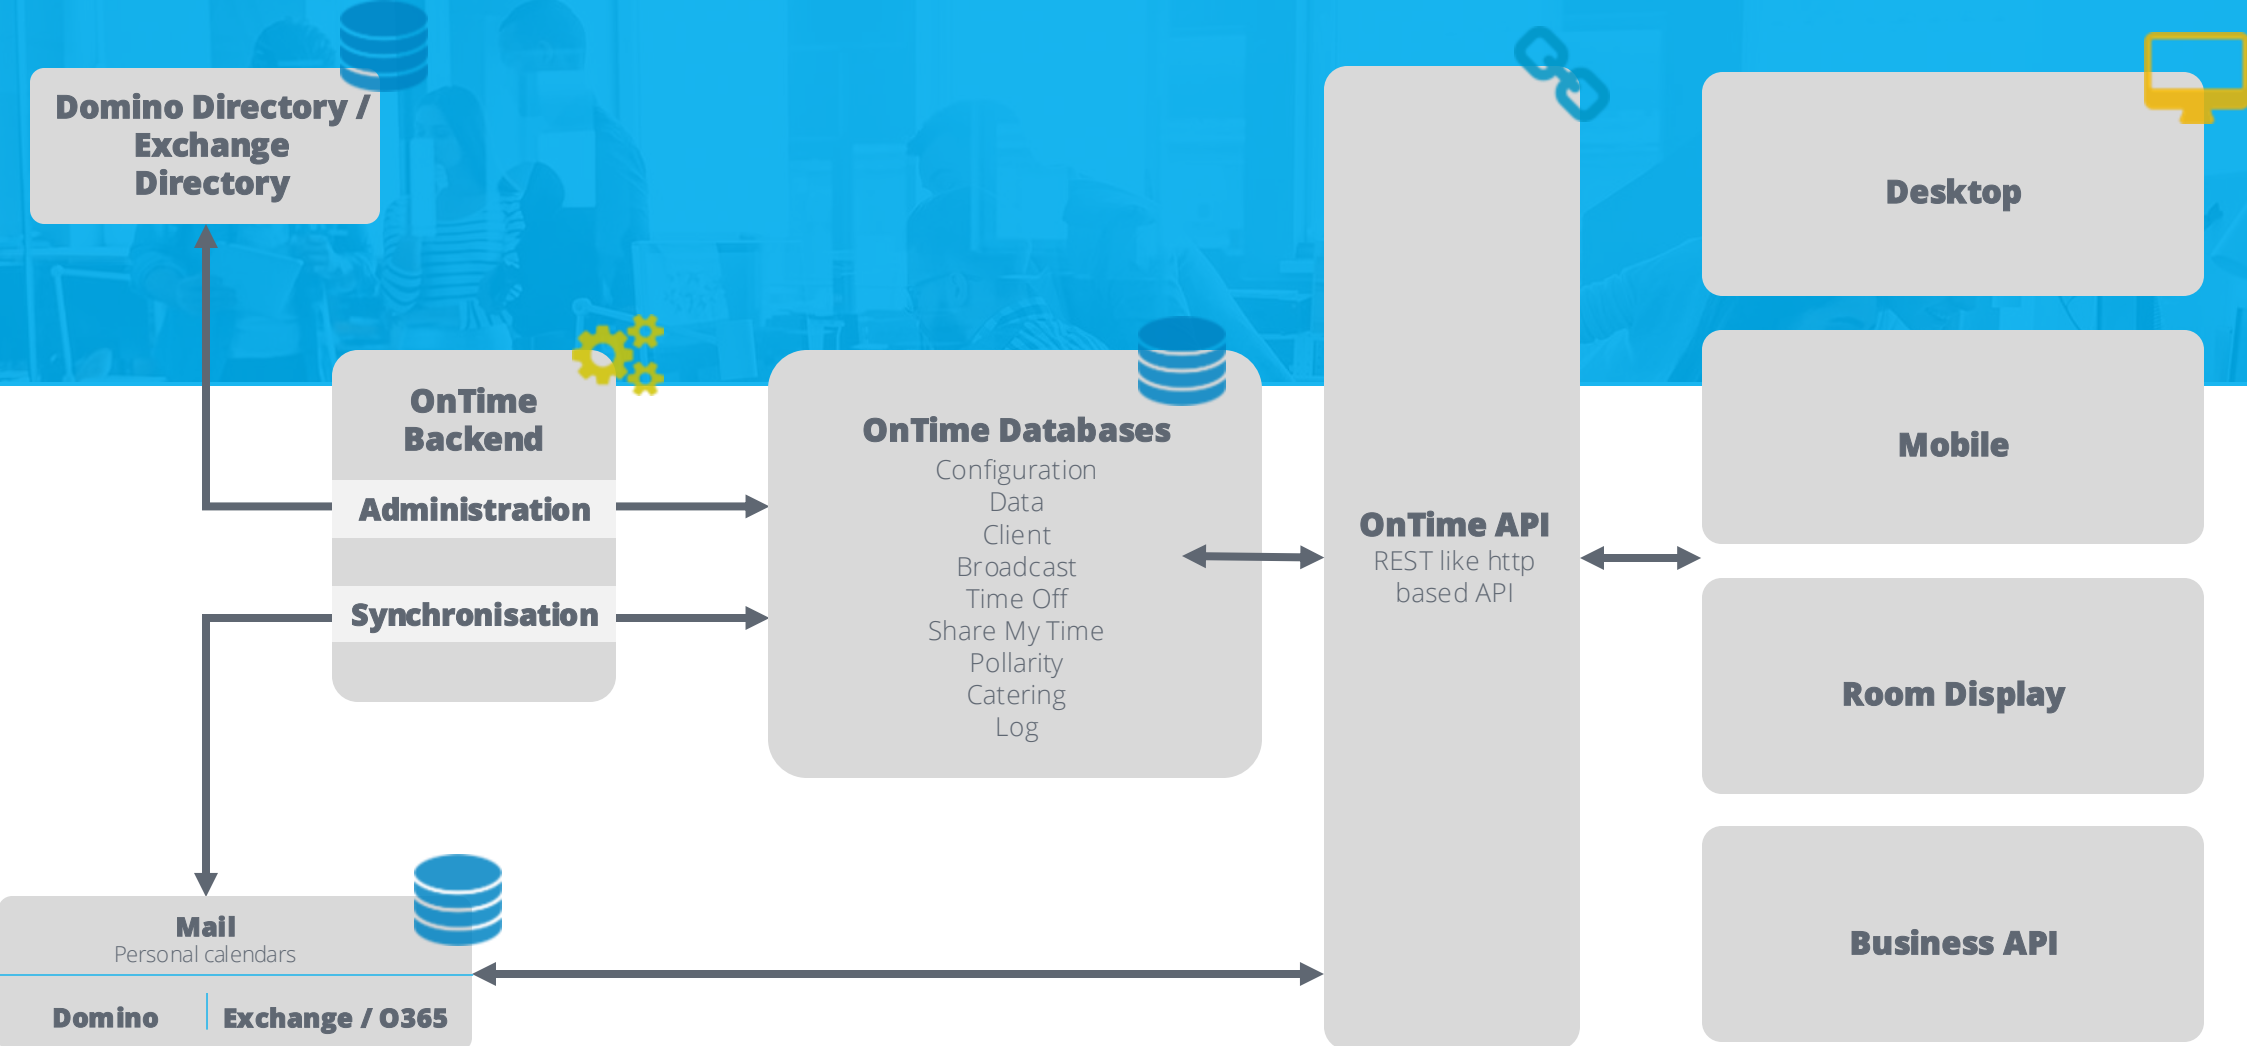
Domino Directory / Exchange Directory

OnTime Backend

Administration

Synchronisation

OnTime Databases
Configuration
Data
Client
Broadcast
Time Off
Share My Time
Pollarity
Catering
Log

OnTime API
REST like http based API

Desktop

Mobile

Room Display

Business API

Mail
Personal calendars

Domino

Exchange / O365